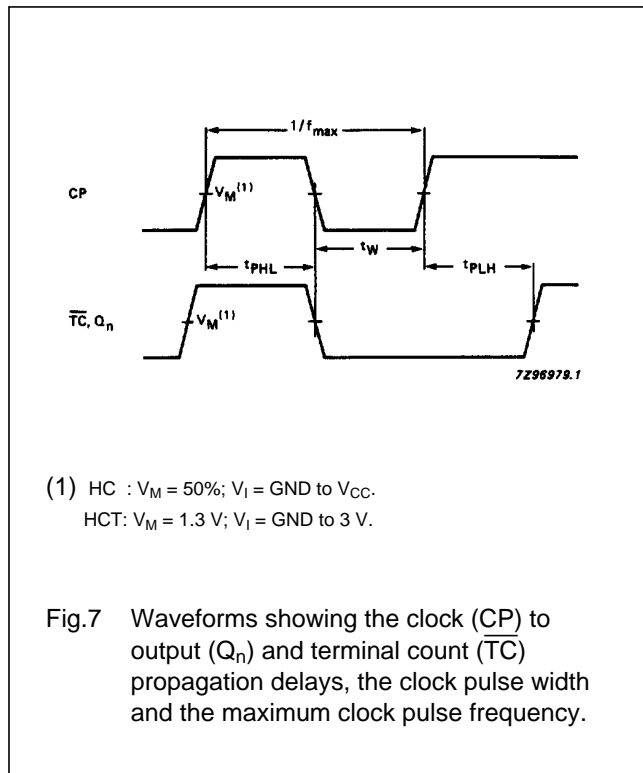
$1/f_{max}$

CP

$V_M^{(1)}$

$t_{PHL}$

$t_W$

$t_{PLH}$

$\overline{TC}$, $Q_n$

$V_M^{(1)}$

7Z96979.1

(1) HC : $V_M$ = 50%; $V_I$ = GND to $V_{CC}$.
HCT: $V_M$ = 1.3 V; $V_I$ = GND to 3 V.

Fig.7 Waveforms showing the clock (CP) to output ($Q_n$) and terminal count ($\overline{TC}$) propagation delays, the clock pulse width and the maximum clock pulse frequency.